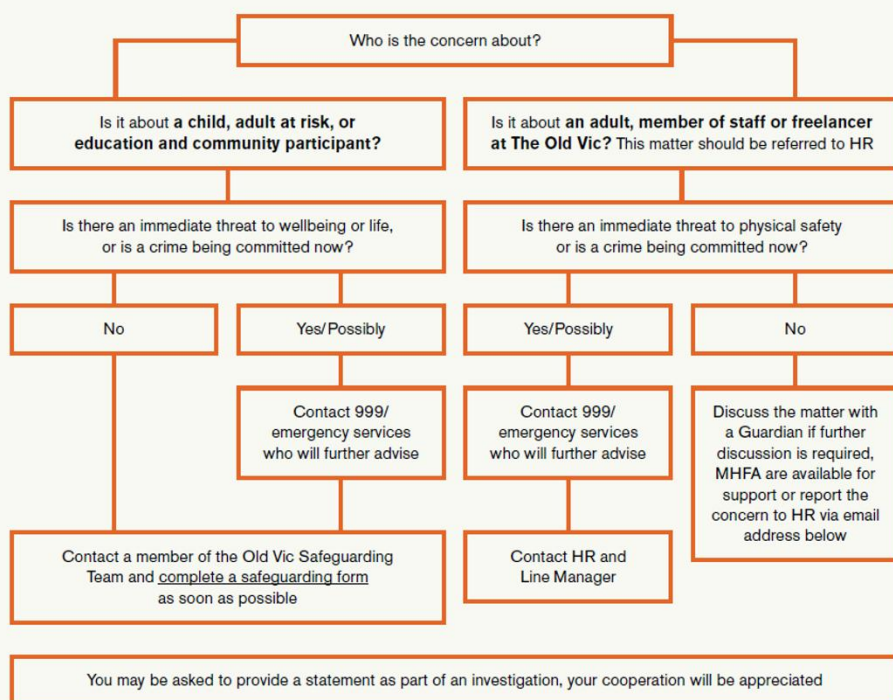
Who is the concern about?

Is it about a child, adult at risk, or education and community participant?

Is it about an adult, member of staff or freelancer at The Old Vic? This matter should be referred to HR

Is there an immediate threat to wellbeing or life, or is a crime being committed now?

Is there an immediate threat to physical safety or is a crime being committed now?

No

Yes/Possibly

Yes/Possibly

No

Contact 999/ emergency services who will further advise

Contact 999/ emergency services who will further advise

Discuss the matter with a Guardian if further discussion is required, MHFA are available for support or report the concern to HR via email address below

Contact a member of the Old Vic Safeguarding Team and complete a safeguarding form as soon as possible

Contact HR and Line Manager

You may be asked to provide a statement as part of an investigation, your cooperation will be appreciated